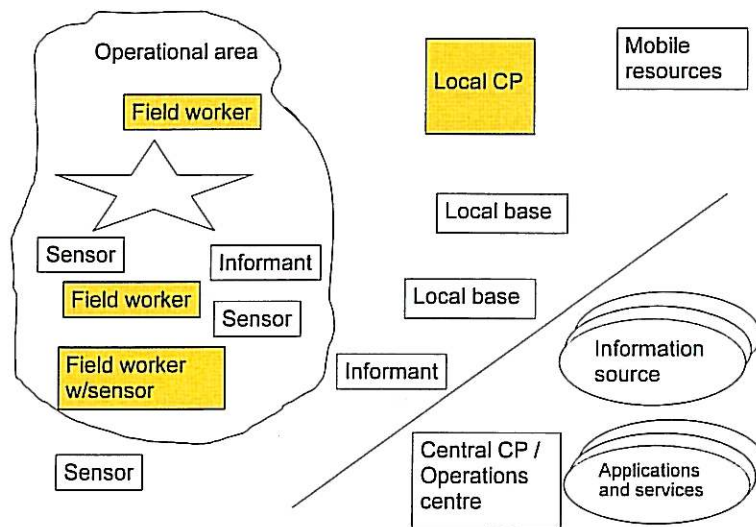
Operational area

Field worker

Sensor

Informant

Field worker

Sensor

Field worker w/sensor

Sensor

Local CP

Mobile resources

Local base

Local base

Informant

Information source

Central CP / Operations centre

Applications and services